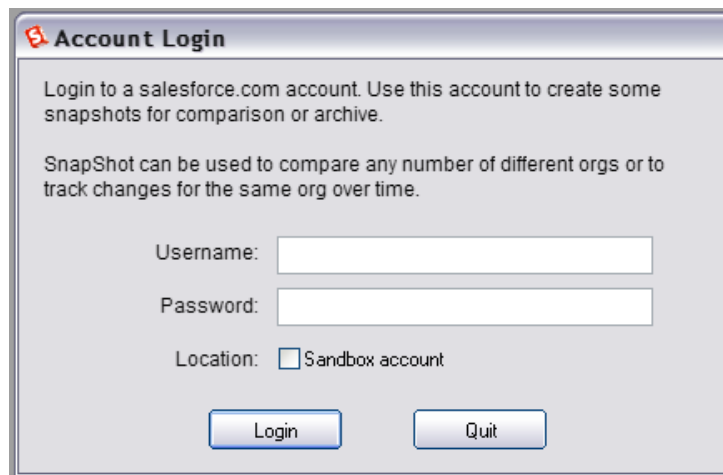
Account Login

Login to a salesforce.com account. Use this account to create some snapshots for comparison or archive.

SnapShot can be used to compare any number of different orgs or to track changes for the same org over time.

Username:

Password:

Location: Sandbox account

Login

Quit